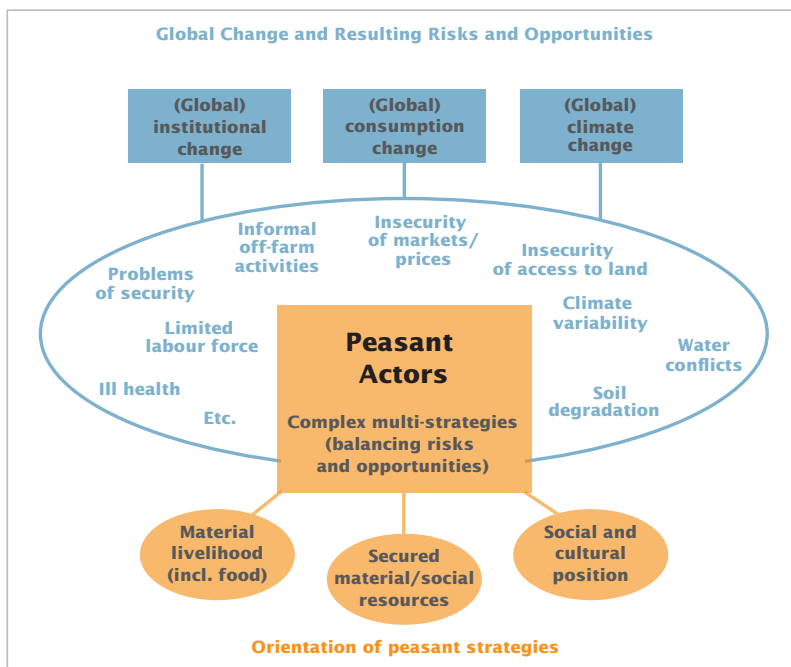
Global Change and Resulting Risks and Opportunities

(Global) institutional change

(Global) consumption change

(Global) climate change

Informal off-farm activities

Insecurity of markets/ prices

Insecurity of access to land

Problems of security

Climate variability

Limited labour force

Water conflicts

Ill health

Soil degradation

Etc.

Peasant Actors

Complex multi-strategies (balancing risks and opportunities)

Material livelihood (incl. food)

Secured material/social resources

Social and cultural position

Orientation of peasant strategies